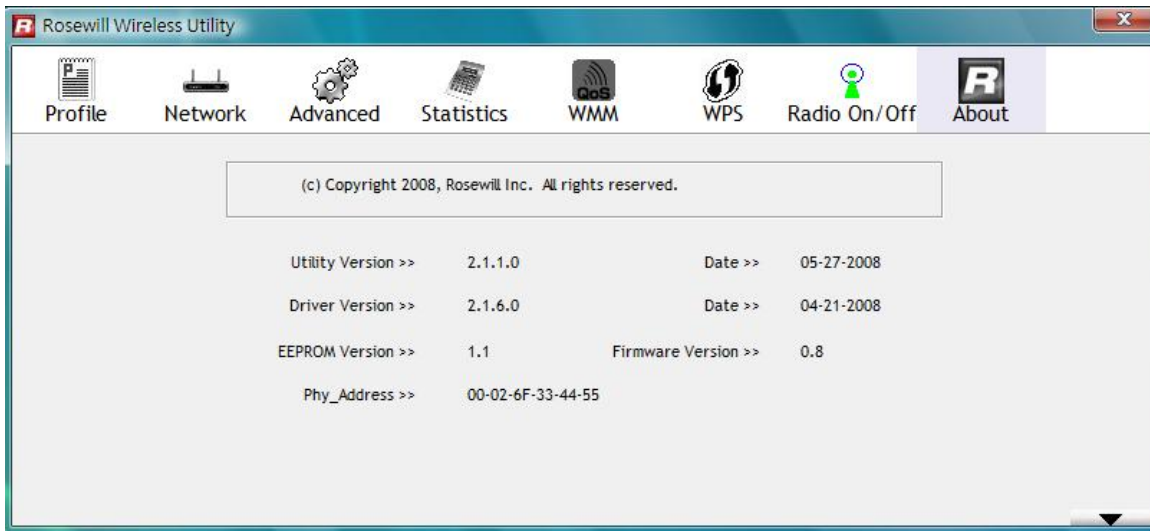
Rosewill Wireless Utility

Profile Network Advanced Statistics QoS WMM WPS Radio On/Off About

(c) Copyright 2008, Rosewill Inc. All rights reserved.

| | | | |
|---|---|---|---|
| Utility Version >> | 2.1.1.0 | Date >> | 05-27-2008 |
| Driver Version >> | 2.1.6.0 | Date >> | 04-21-2008 |
| EEPROM Version >> | 1.1 | Firmware Version >> | 0.8 |
| Phy_Address >> | 00-02-6F-33-44-55 | | |